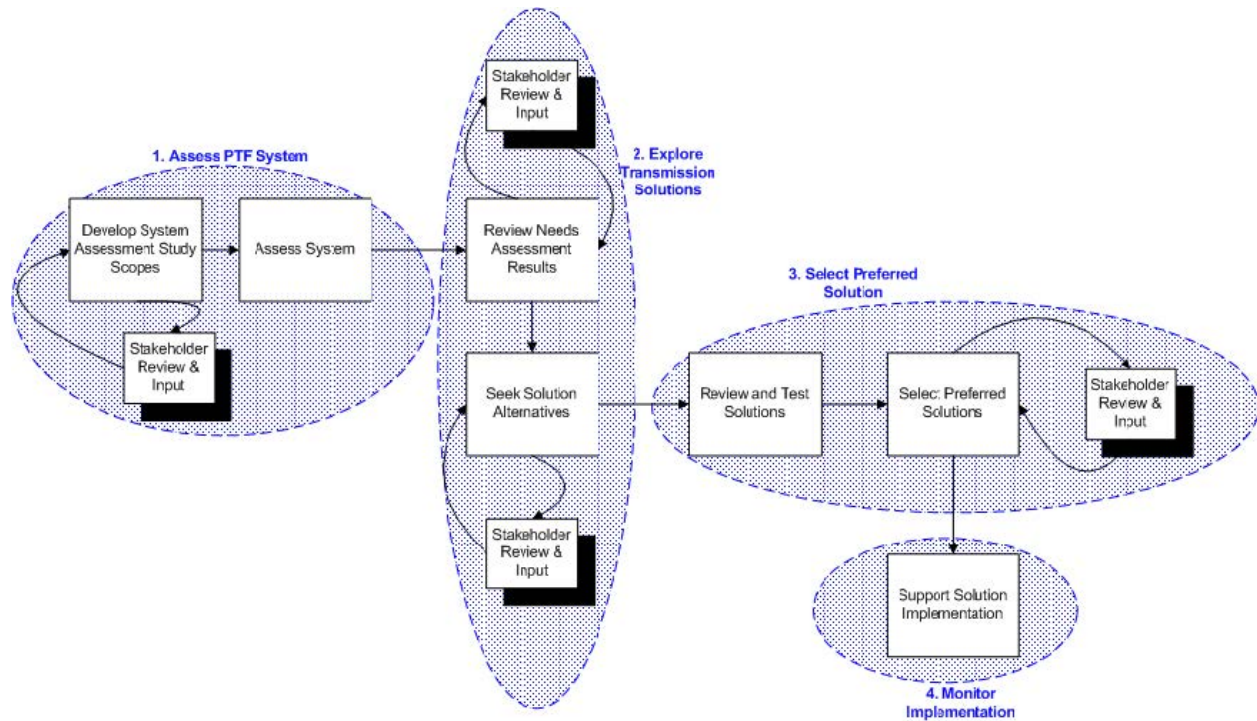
Stakeholder Review & Input

1. Assess PTF System

2. Explore Transmission Solutions

Develop System Assessment Study Scopes

Assess System

Review Needs Assessment Results

Stakeholder Review & Input

3. Select Preferred Solution

Seek Solution Alternatives

Review and Test Solutions

Select Preferred Solutions

Stakeholder Review & Input

Stakeholder Review & Input

Support Solution Implementation

4. Monitor Implementation